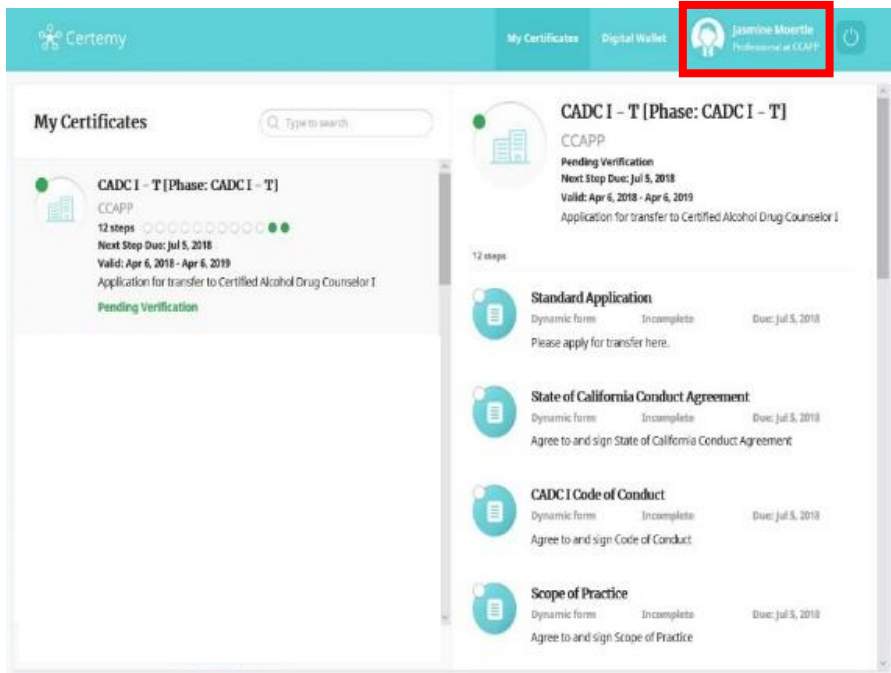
Certemy

My Certificates Digital Wallet

Jasmine Moertle
Professional at CCAPP

My Certificates

Type to search

CADC I - T [Phase: CADC I - T]
CCAPP
12 steps
Next Step Due: Jul 5, 2018
Valid: Apr 6, 2018 - Apr 6, 2019
Application for transfer to Certified Alcohol Drug Counselor I
Pending Verification

CADC I - T [Phase: CADC I - T]
CCAPP
Pending Verification
Next Step Due: Jul 5, 2018
Valid: Apr 6, 2018 - Apr 6, 2019
Application for transfer to Certified Alcohol Drug Counselor I

12 steps

Standard Application
Dynamic form Incomplete Due: Jul 5, 2018
Please apply for transfer here.

State of California Conduct Agreement
Dynamic form Incomplete Due: Jul 5, 2018
Agree to and sign State of California Conduct Agreement

CADC I Code of Conduct
Dynamic form Incomplete Due: Jul 5, 2018
Agree to and sign Code of Conduct

Scope of Practice
Dynamic form Incomplete Due: Jul 5, 2018
Agree to and sign Scope of Practice